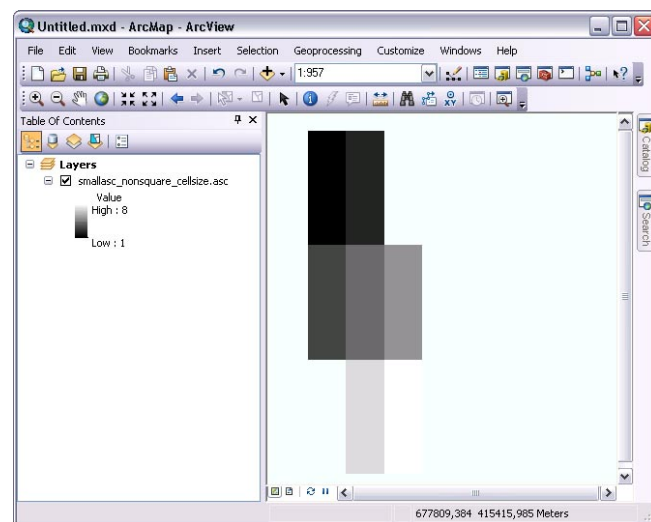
Untitled.mxd - ArcMap - ArcView

File Edit View Bookmarks Insert Selection Geoprocessing Customize Windows Help

1:957

Table Of Contents

Layers

smallasc_nonsquare_cellsize.asc

Value

High : 8

Low : 1

Catalog

Search

677809,384 415415,985 Meters